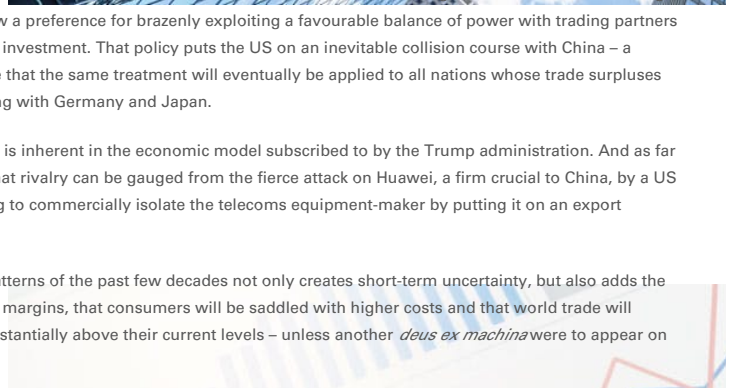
w a preference for brazenly exploiting a favourable balance of power with trading partners investment. That policy puts the US on an inevitable collision course with China – a e that the same treatment will eventually be applied to all nations whose trade surpluses ng with Germany and Japan.

is inherent in the economic model subscribed to by the Trump administration. And as far at rivalry can be gauged from the fierce attack on Huawei, a firm crucial to China, by a US g to commercially isolate the telecoms equipment-maker by putting it on an export

tterns of the past few decades not only creates short-term uncertainty, but also adds the margins, that consumers will be saddled with higher costs and that world trade will stantially above their current levels – unless another *deus ex machina* were to appear on